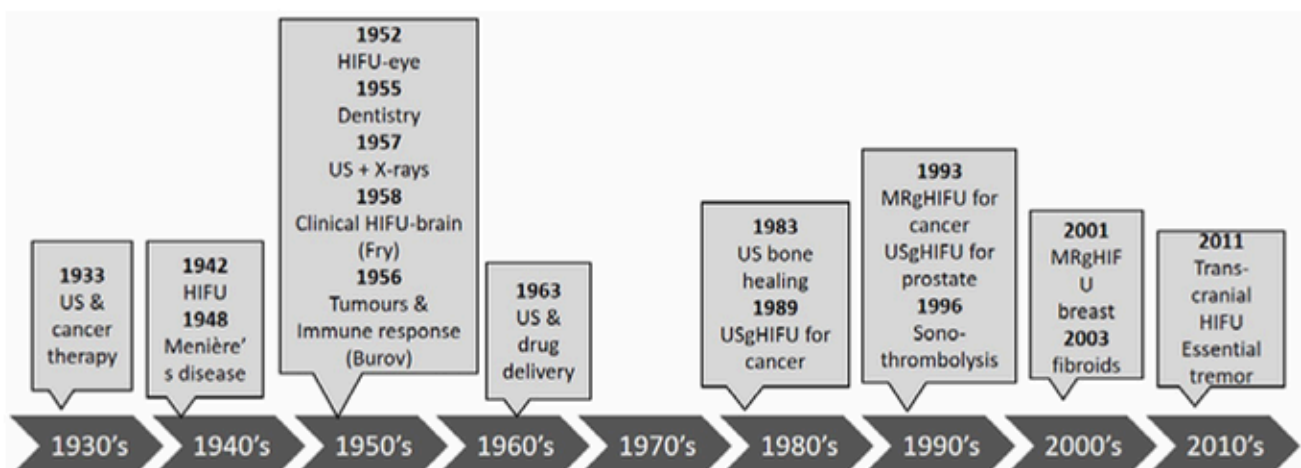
1933
US & cancer therapy

1942
HIFU
1948
Menière's disease

1952
HIFU-eye
1955
Dentistry
1957
US + X-rays
1958
Clinical HIFU-brain (Fry)
1956
Tumours & Immune response (Burov)

1963
US & drug delivery

1983
US bone healing
1989
USgHIFU for cancer

1993
MRgHIFU for cancer
USgHIFU for prostate
1996
Sono-thrombolysis

2001
MRgHIFU breast
2003
fibroids

2011
Trans-cranial HIFU
Essential tremor

1930's 1940's 1950's 1960's 1970's 1980's 1990's 2000's 2010's